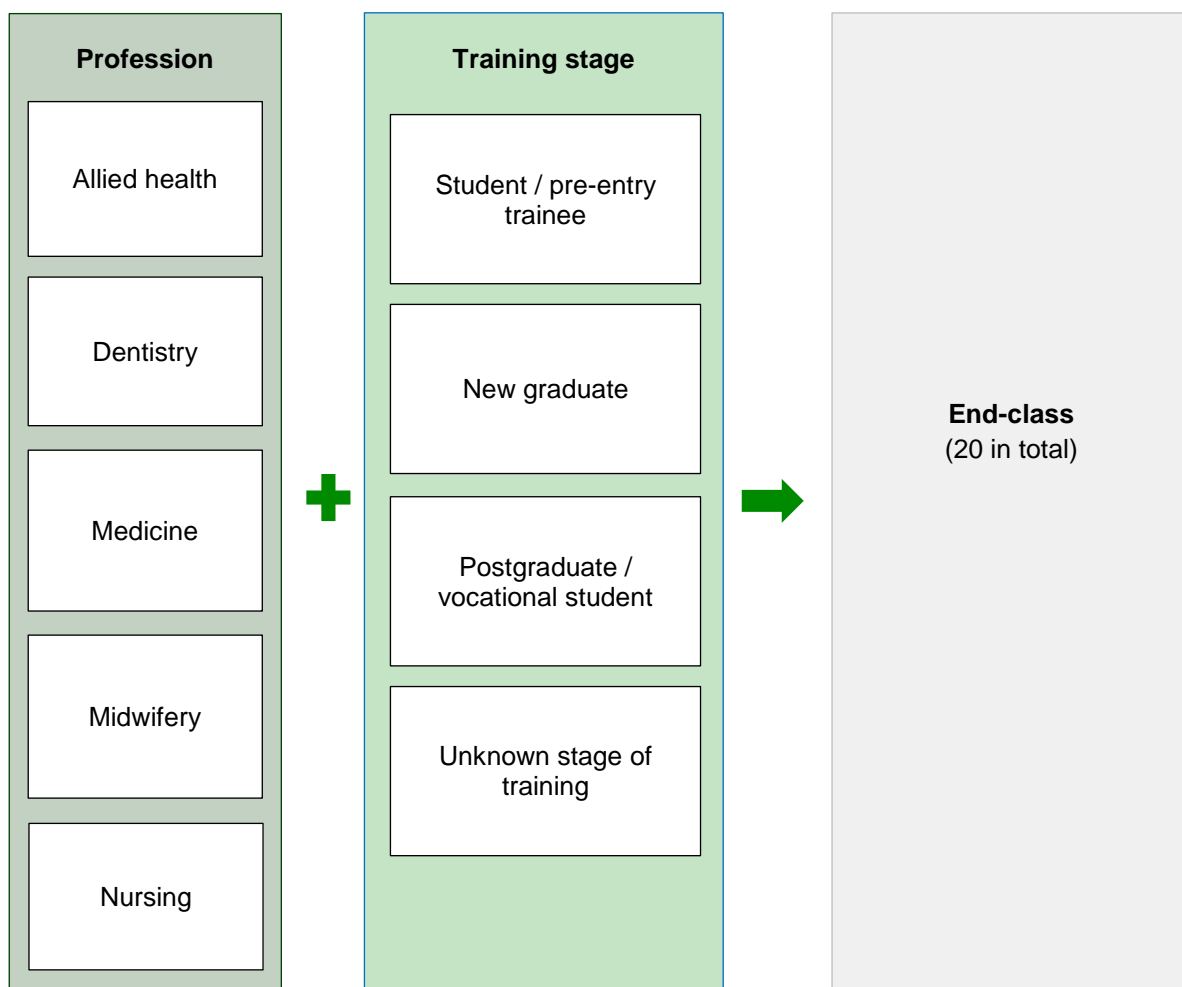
Profession

Allied health

Dentistry

Medicine

Midwifery

Nursing

Training stage

Student / pre-entry trainee

New graduate

Postgraduate / vocational student

Unknown stage of training

End-class
(20 in total)